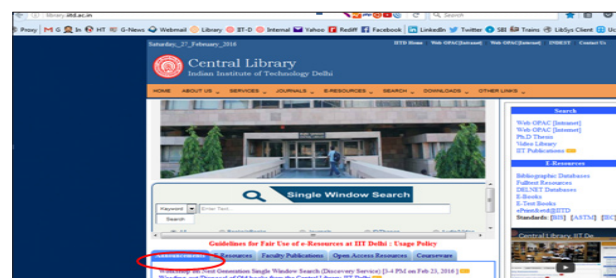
library.iitd.ac.in

Search

Proxy M G In HT G-News Webmail Library IIT-D Internal Yahoo Rediff Facebook LinkedIn Twitter SBI Trains LibSys Client

Saturday, 27 February, 2016

IITD Home Web OPAC(Intranet) Web OPAC(Internet) INDEST Contact Us

Central Library
Indian Institute of Technology Delhi

HOME ABOUT US SERVICES JOURNALS E-RESOURCES SEARCH DOWNLOADS OTHER LINKS

Single Window Search

Keyword Enter Text...

Search

Guidelines for Fair Use of e-Resources at IIT Delhi : Usage Policy

Announcements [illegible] Resources Faculty Publications Open Access Resources Courseware

Workshop on Next Generation Single Window Search (Discovery Service) [3-4 PM on Feb 23, 2016]

Search
Web OPAC [Intranet]
Web OPAC [Internet]
Ph.D Thesis
Video Library
IIT Publications

E-Resources
Bibliographic Databases
Fulltext Resources
DELNET Databases
E-Books
E-Text Books
ePrintsIITD
Standards: [BIS] [ASTM] [IEC]

Central Library, IIT De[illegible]